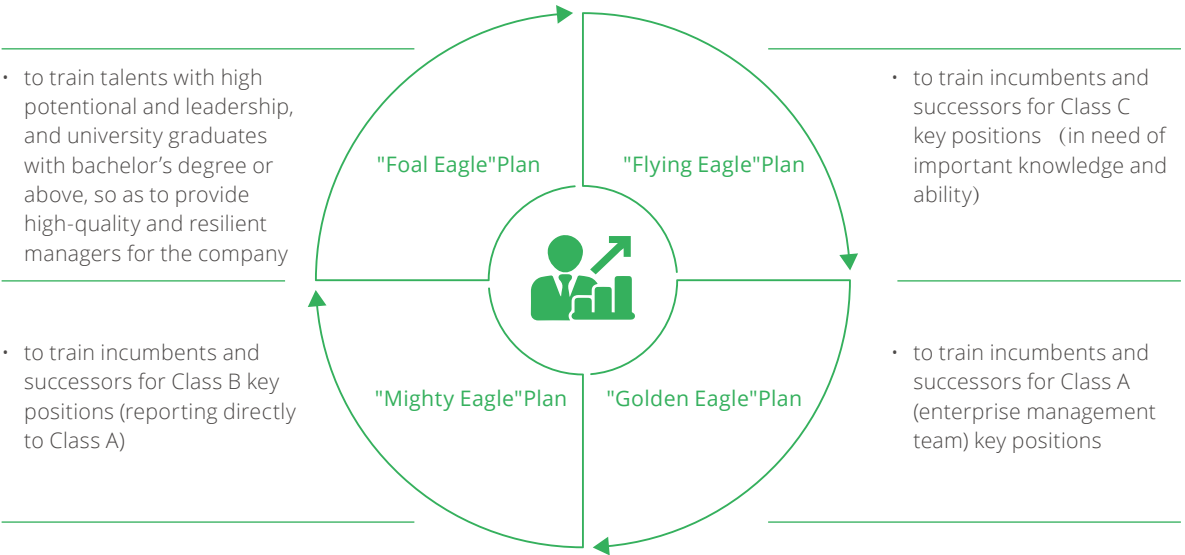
· to train talents with high potentional and leadership, and university graduates with bachelor’s degree or above, so as to provide high-quality and resilient managers for the company

"Foal Eagle"Plan

"Flying Eagle"Plan

· to train incumbents and successors for Class C key positions （in need of important knowledge and ability)

· to train incumbents and successors for Class B key positions (reporting directly to Class A)

"Mighty Eagle"Plan

"Golden Eagle"Plan

· to train incumbents and successors for Class A (enterprise management team) key positions